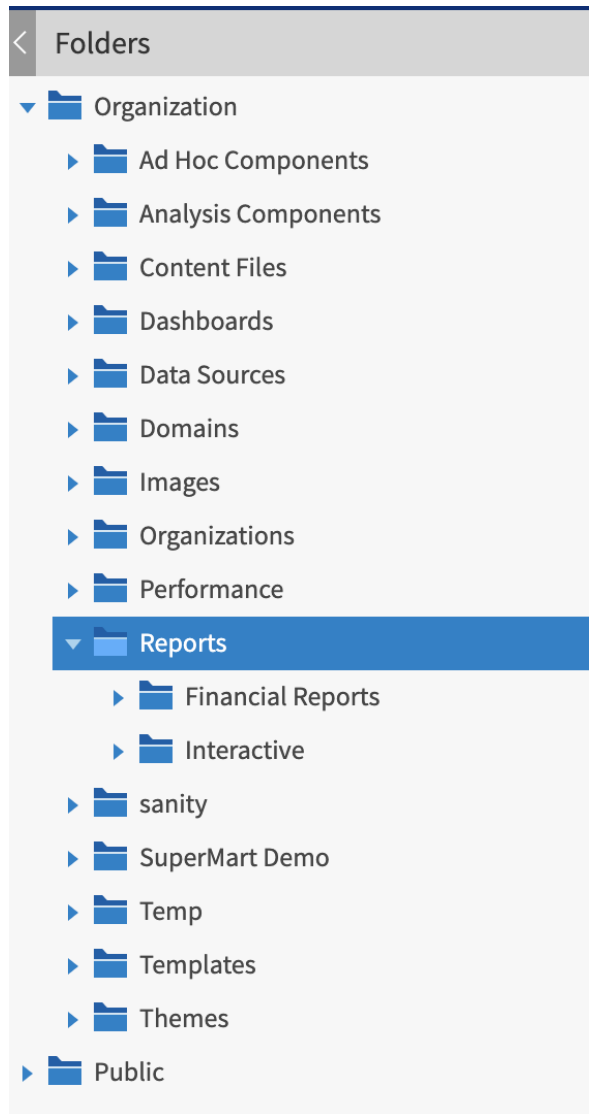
Folders

Organization
Ad Hoc Components
Analysis Components
Content Files
Dashboards
Data Sources
Domains
Images
Organizations
Performance
Reports
Financial Reports
Interactive
sanity
SuperMart Demo
Temp
Templates
Themes
Public